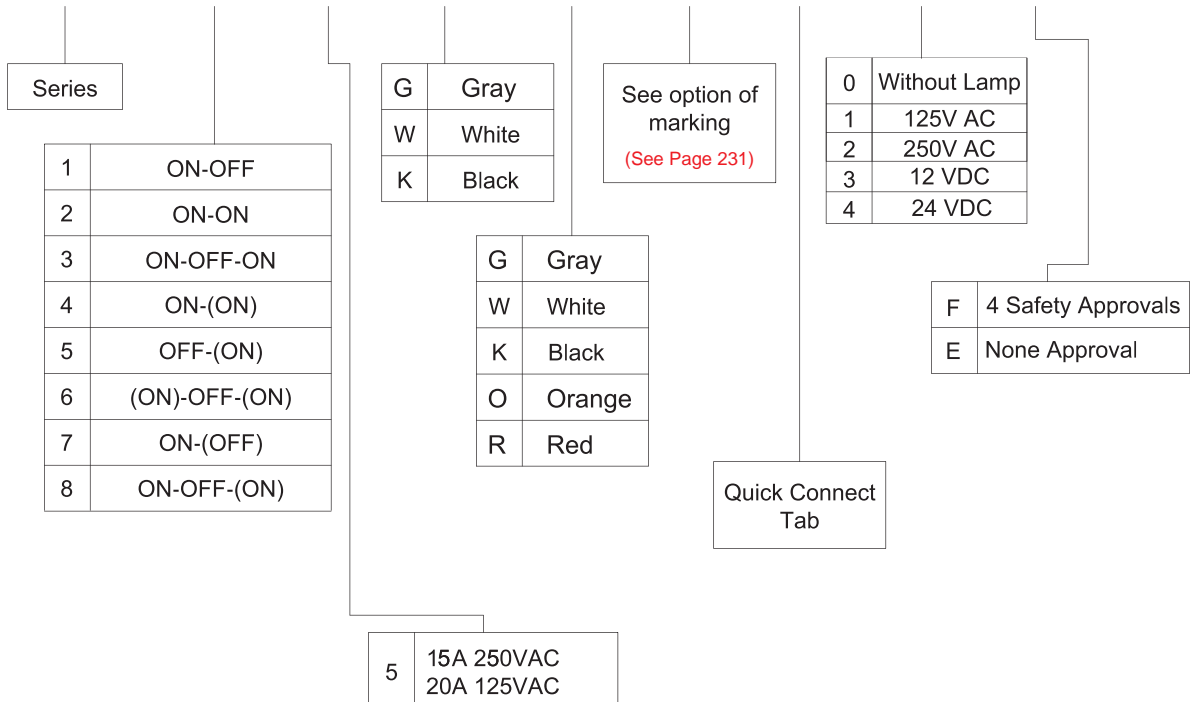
Series

| 1 | ON-OFF |
|---|---|
| 2 | ON-ON |
| 3 | ON-OFF-ON |
| 4 | ON-(ON) |
| 5 | OFF-(ON) |
| 6 | (ON)-OFF-(ON) |
| 7 | ON-(OFF) |
| 8 | ON-OFF-(ON) |

| G | Gray |
|---|---|
| W | White |
| K | Black |

| G | Gray |
|---|---|
| W | White |
| K | Black |
| O | Orange |
| R | Red |

See option of marking
(See Page 231)

| 0 | Without Lamp |
|---|---|
| 1 | 125V AC |
| 2 | 250V AC |
| 3 | 12 VDC |
| 4 | 24 VDC |

| F | 4 Safety Approvals |
|---|---|
| E | None Approval |

Quick Connect Tab

| 5 | 15A 250VAC 20A 125VAC |
|---|---|